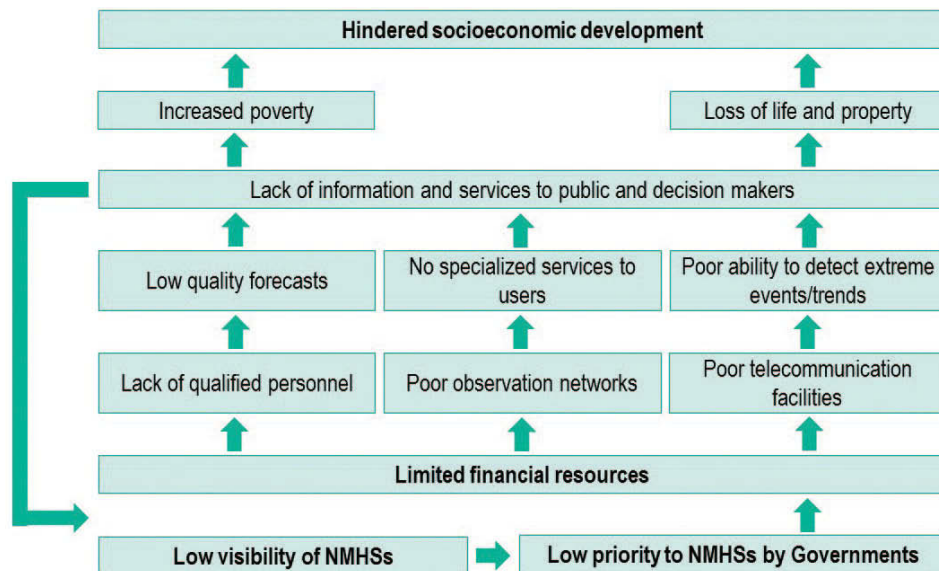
Hindered socioeconomic development

Increased poverty

Loss of life and property

Lack of information and services to public and decision makers

Low quality forecasts

No specialized services to users

Poor ability to detect extreme events/trends

Lack of qualified personnel

Poor observation networks

Poor telecommunication facilities

Limited financial resources

Low visibility of NMHSs

Low priority to NMHSs by Governments